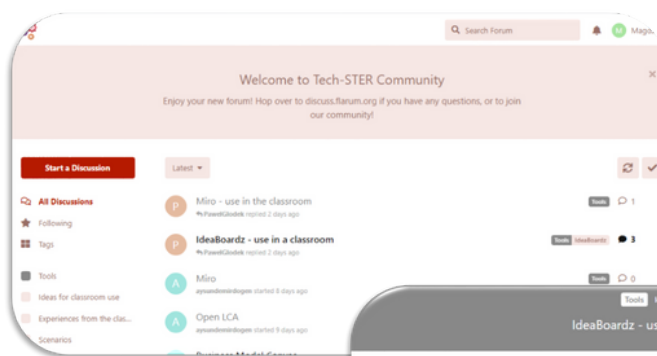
Search Forum
M Mago...

Welcome to Tech-STER Community
Enjoy your new forum! Hop over to discuss.flarum.org if you have any questions, or to join our community!

Start a Discussion
All Discussions
Following
Tags
Tools
Ideas for classroom use
Experiences from the clas...
Scenarios

Latest

P Miro - use in the classroom
PawelGlodek replied 2 days ago
Tools 1

P IdeaBoardz - use in a classroom
PawelGlodek replied 2 days ago
Tools IdeaBoardz 3

A Miro
aysundemirdogen started 8 days ago
Tools 0

A Open LCA
aysundemirdogen started 9 days ago

Business Model Canvas

Tools
IdeaBoardz - us